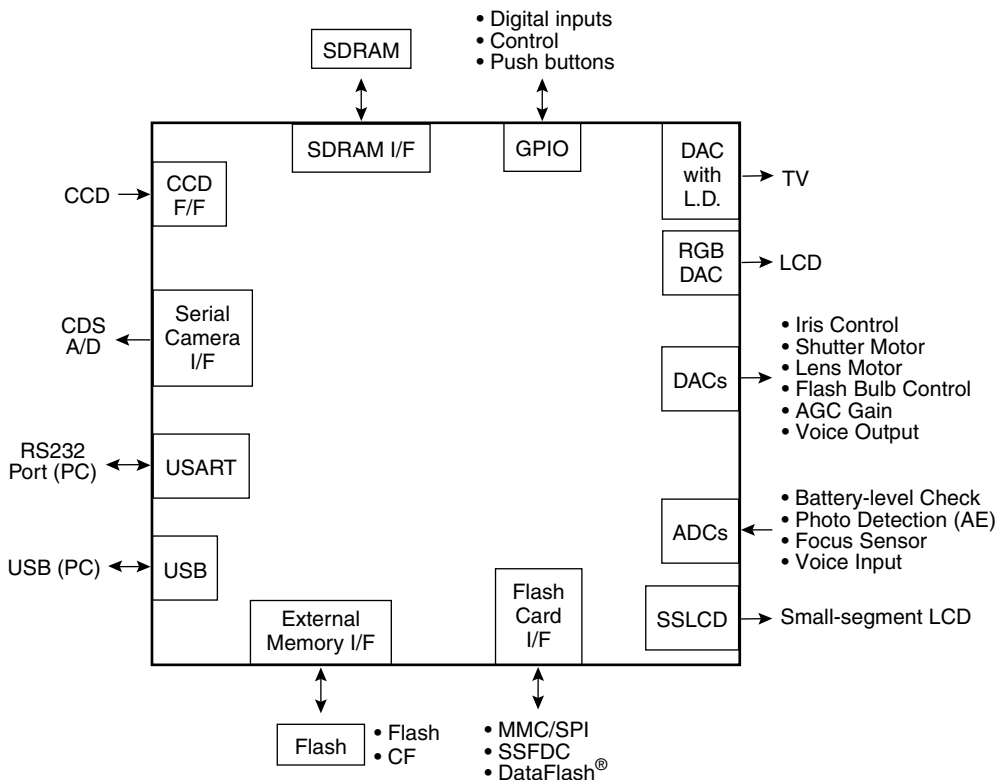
SDRAM

• Digital inputs
• Control
• Push buttons

SDRAM I/F

GPIO

DAC with L.D.

TV

CCD

CCD F/F

RGB DAC

LCD

CDS A/D

Serial Camera I/F

• Iris Control
• Shutter Motor
• Lens Motor
• Flash Bulb Control
• AGC Gain
• Voice Output

DACs

RS232 Port (PC)

USART

• Battery-level Check
• Photo Detection (AE)
• Focus Sensor
• Voice Input

ADCs

USB (PC)

USB

External Memory I/F

Flash Card I/F

SSLCD

Small-segment LCD

Flash

• Flash
• CF

• MMC/SPI
• SSFDC
• DataFlash®